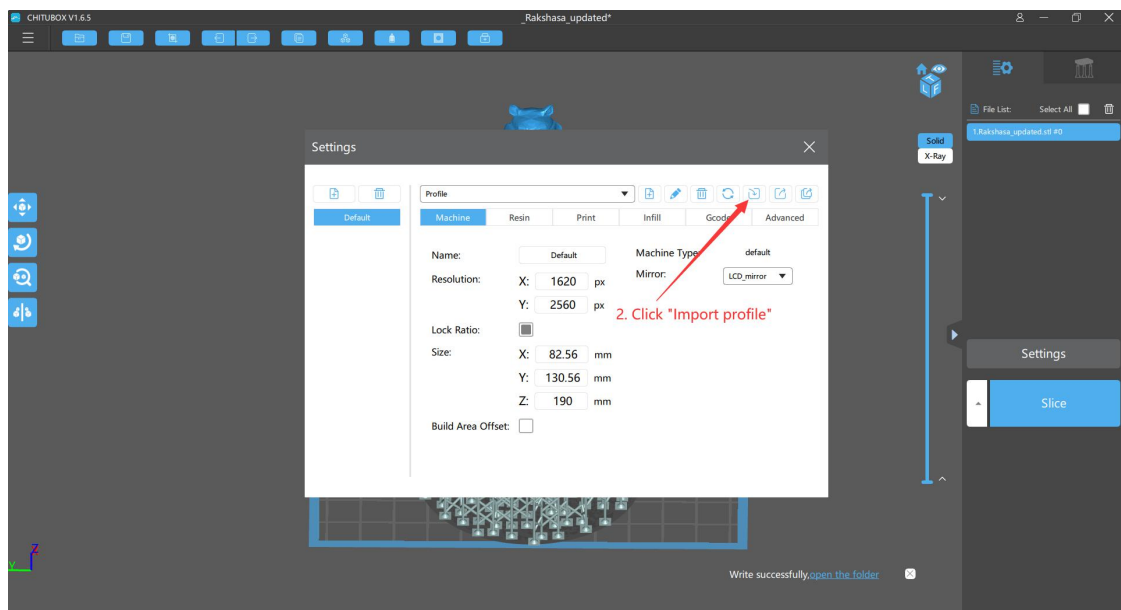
CHITUBOX V1.6.5

_Rakshasa_updated*

Solid
X-Ray

File List:
Select All
1.Rakshasa_updated.stl #0

Settings

Default

Profile

Machine
Resin
Print
Infill
Gcode
Advanced

Name:
Default
Machine Type:
default
Resolution:
X: 1620 px
Y: 2560 px
Mirror:
LCD_mirror
Lock Ratio:
Size:
X: 82.56 mm
Y: 130.56 mm
Z: 190 mm
Build Area Offset:

2. Click "Import profile"

Settings
Slice

Write successfully,open the folder

Y
Z